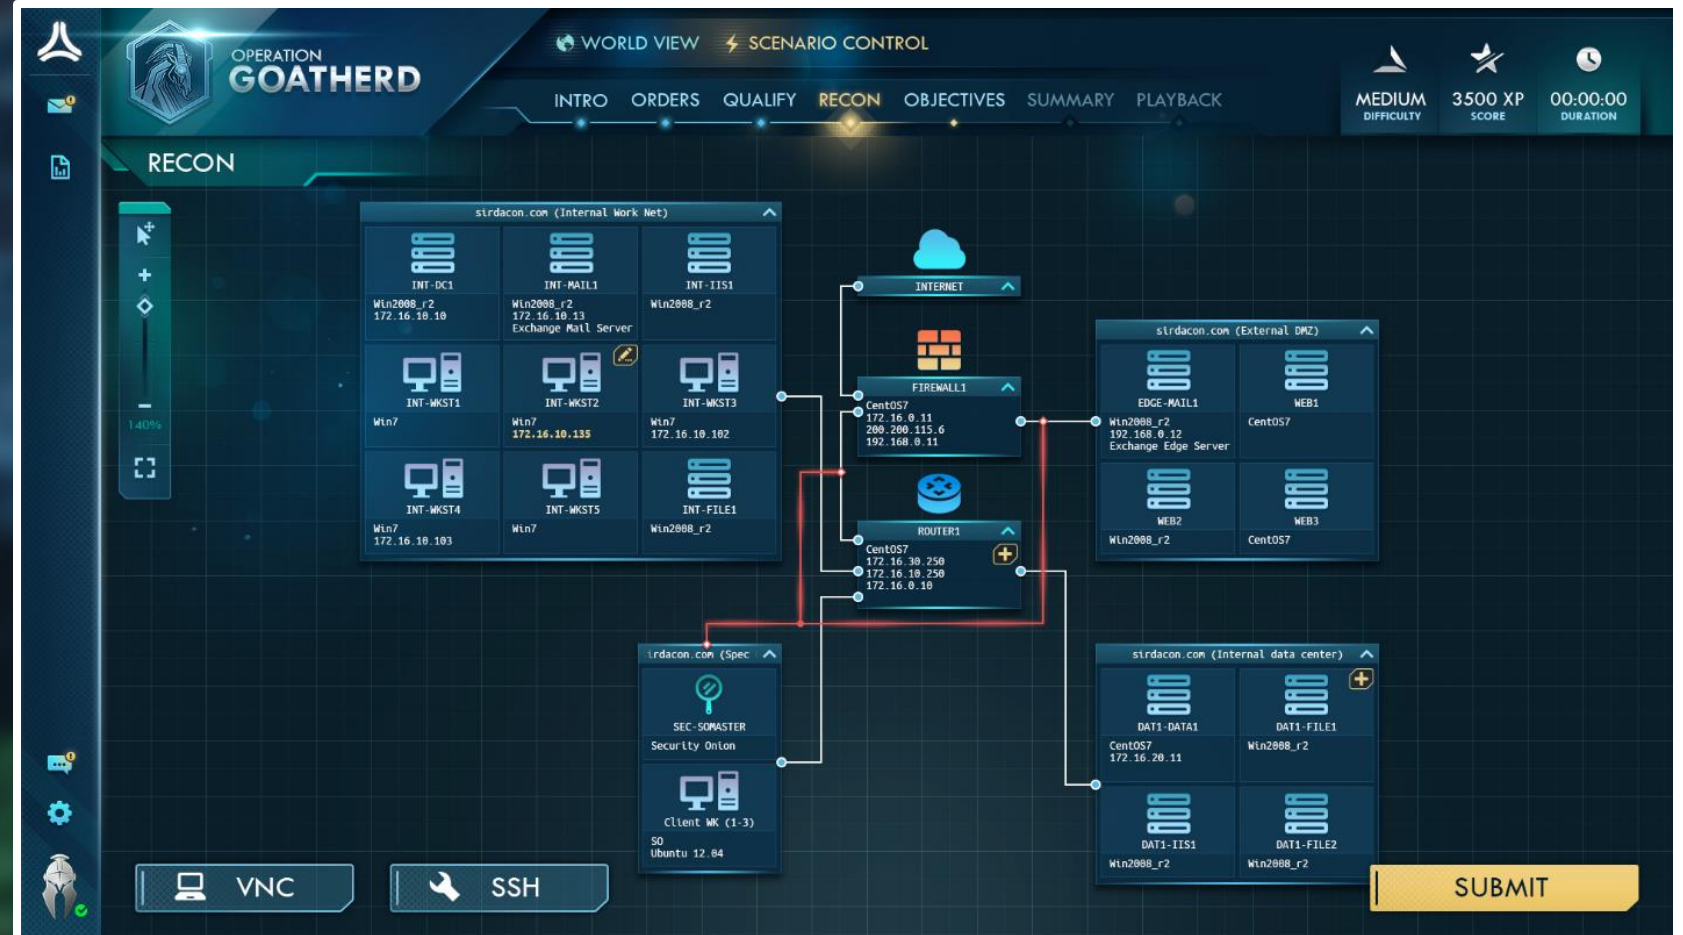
OPERATION
GOATHERD

WORLD VIEW
SCENARIO CONTROL

INTRO
ORDERS
QUALIFY
RECON
OBJECTIVES
SUMMARY
PLAYBACK

MEDIUM
DIFFICULTY
3500 XP
SCORE
00:00:00
DURATION

RECON

140%

sirdacon.com (Internal Work Net)

INT-DC1
Win2008_r2
172.16.10.10

INT-MAIL1
Win2008_r2
172.16.10.13
Exchange Mail Server

INT-IIS1
Win2008_r2

INT-WKST1
Win7

INT-WKST2
Win7
172.16.10.135

INT-WKST3
Win7
172.16.10.102

INT-WKST4
Win7
172.16.10.103

INT-WKST5
Win7

INT-FILE1
Win2008_r2

INTERNET

FIREWALL1
CentOS7
172.16.0.11
200.200.115.6
192.168.0.11

ROUTER1
CentOS7
172.16.30.250
172.16.10.250
172.16.0.10

sirdacon.com (External DMZ)

EDGE-MAIL1
Win2008_r2
192.168.0.12
Exchange Edge Server

WEB1
CentOS7

WEB2
Win2008_r2

WEB3
CentOS7

irdacon.com (Spec

SEC-SOMASTER
Security Onion

Client WK (1-3)
SO
Ubuntu 12.04

sirdacon.com (Internal data center)

DAT1-DATA1
CentOS7
172.16.20.11

DAT1-FILE1
Win2008_r2

DAT1-IIS1
Win2008_r2

DAT1-FILE2
Win2008_r2

VNC
SSH
SUBMIT